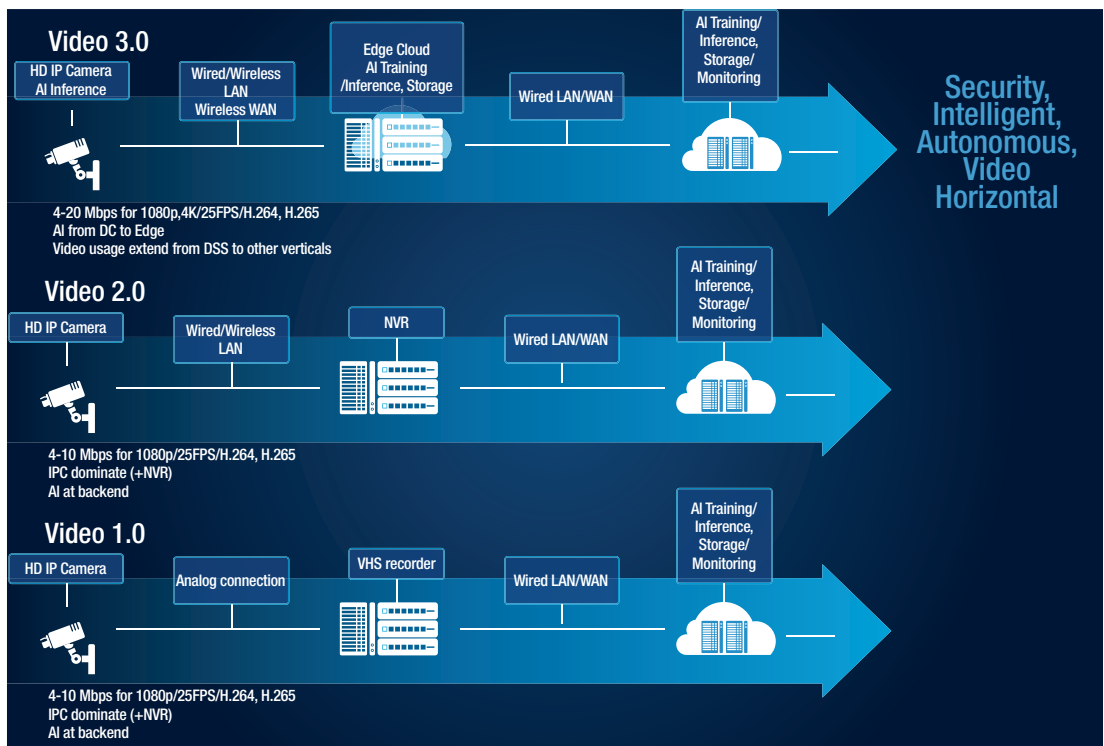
Video 3.0

HD IP Camera
AI Inference

Wired/Wireless
LAN
Wireless WAN

Edge Cloud
AI Training
/Inference, Storage

Wired LAN/WAN

AI Training/
Inference,
Storage/
Monitoring

Security,
Intelligent,
Autonomous,
Video
Horizontal

4-20 Mbps for 1080p,4K/25FPS/H.264, H.265
AI from DC to Edge
Video usage extend from DSS to other verticals

Video 2.0

HD IP Camera

Wired/Wireless
LAN

NVR

Wired LAN/WAN

AI Training/
Inference,
Storage/
Monitoring

4-10 Mbps for 1080p/25FPS/H.264, H.265
IPC dominate (+NVR)
AI at backend

Video 1.0

HD IP Camera

Analog connection

VHS recorder

Wired LAN/WAN

AI Training/
Inference,
Storage/
Monitoring

4-10 Mbps for 1080p/25FPS/H.264, H.265
IPC dominate (+NVR)
AI at backend